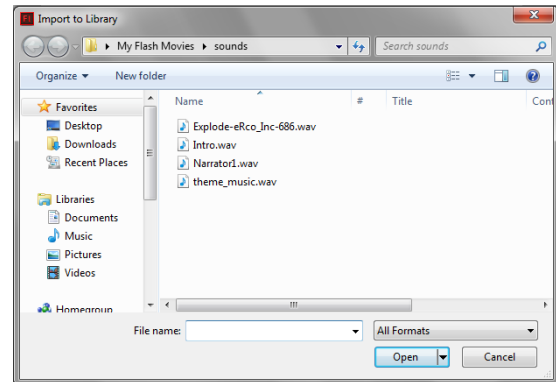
Import to Library

My Flash Movies ▸ sounds

Search sounds

Organize ▾

New folder

Favorites

Desktop

Downloads

Recent Places

Libraries

Documents

Music

Pictures

Videos

Homegroup

Name

#

Title

Cont

Explode-eRco_Inc-686.wav

Intro.wav

Narrator1.wav

theme_music.wav

File name:

All Formats

Open

Cancel